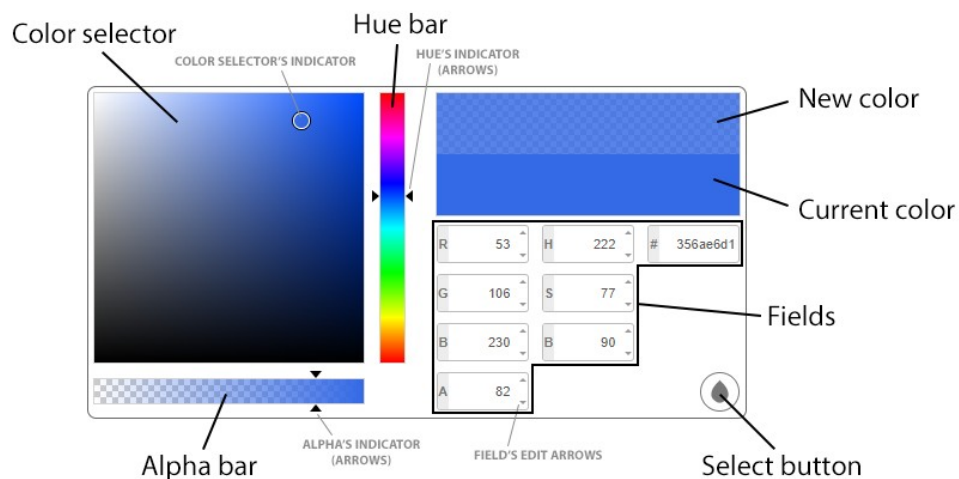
Color selector

COLOR SELECTOR'S INDICATOR

Hue bar

HUE'S INDICATOR (ARROWS)

New color

Current color

| R | 53 | H | 222 | # | 356ae6d1 |
|---|---|---|---|---|---|
| G | 106 | S | 77 | | |
| B | 230 | B | 90 | | |
| A | 82 | | | | |

Fields

Alpha bar

ALPHA'S INDICATOR (ARROWS)

FIELD'S EDIT ARROWS

Select button